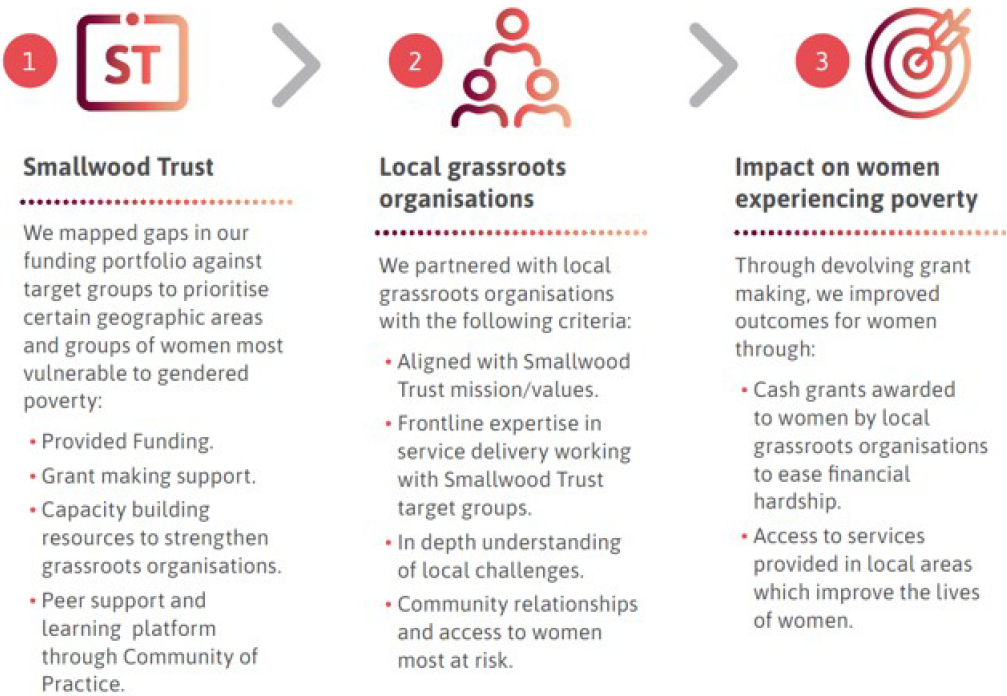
1

ST

Smallwood Trust

We mapped gaps in our funding portfolio against target groups to prioritise certain geographic areas and groups of women most vulnerable to gendered poverty:

• Provided Funding.
• Grant making support.
• Capacity building resources to strengthen grassroots organisations.
• Peer support and learning platform through Community of Practice.

2

Local grassroots organisations

We partnered with local grassroots organisations with the following criteria:

• Aligned with Smallwood Trust mission/values.
• Frontline expertise in service delivery working with Smallwood Trust target groups.
• In depth understanding of local challenges.
• Community relationships and access to women most at risk.

3

Impact on women experiencing poverty

Through devolving grant making, we improved outcomes for women through:

• Cash grants awarded to women by local grassroots organisations to ease financial hardship.
• Access to services provided in local areas which improve the lives of women.